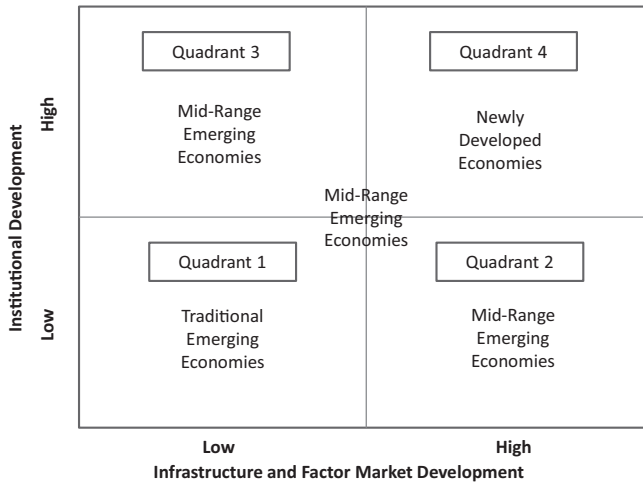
Quadrant 3

Mid-Range Emerging Economies

Quadrant 4

Newly Developed Economies

Mid-Range Emerging Economies

Quadrant 1

Traditional Emerging Economies

Quadrant 2

Mid-Range Emerging Economies

High

Low

Institutional Development

Low

High

Infrastructure and Factor Market Development